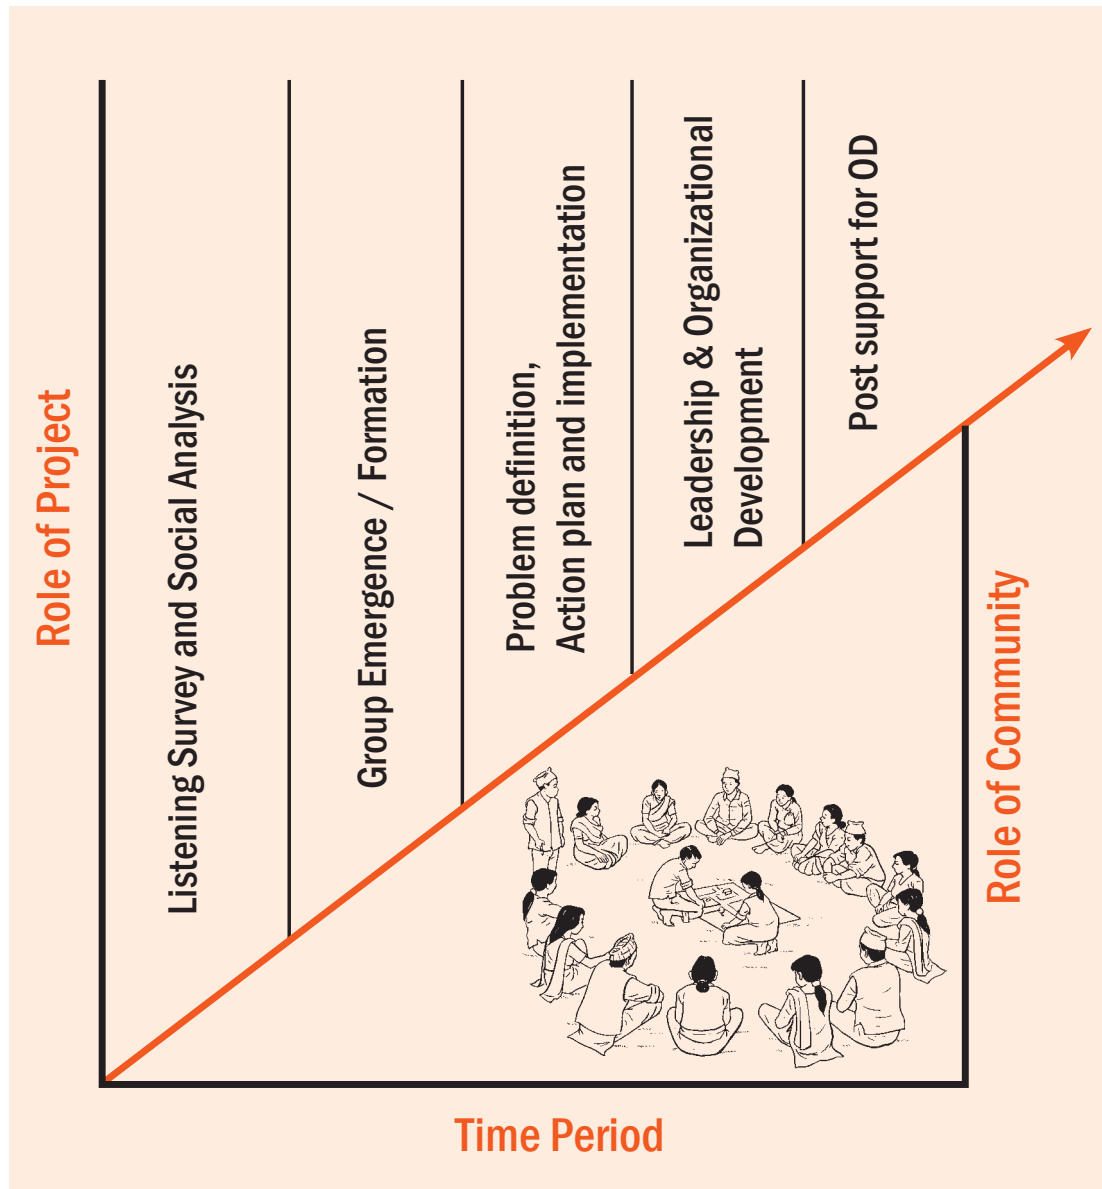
Role of Project

Listening Survey and Social Analysis

Group Emergence / Formation

Problem definition, Action plan and implementation

Leadership & Organizational Development

Post support for OD

Role of Community

Time Period